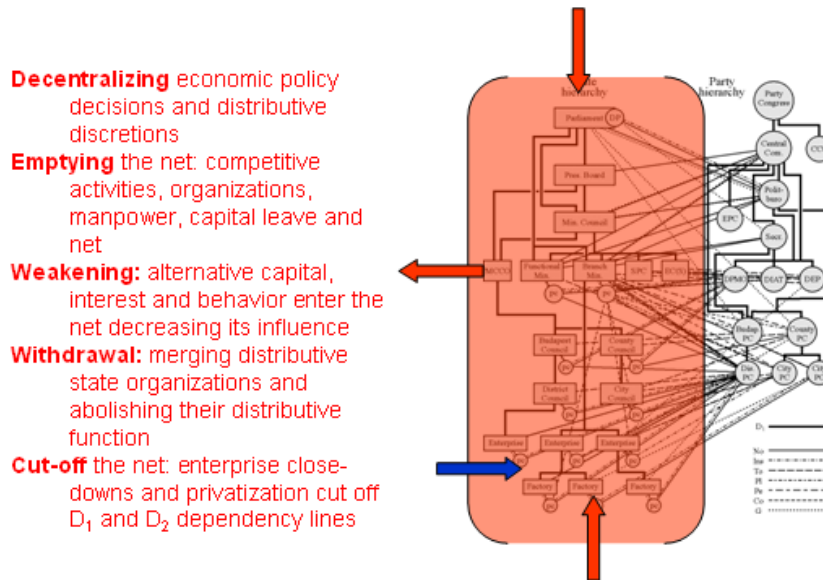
**Decentralizing** economic policy decisions and distributive discretions

**Emptying** the net: competitive activities, organizations, manpower, capital leave and net

**Weakening:** alternative capital, interest and behavior enter the net decreasing its influence

**Withdrawal:** merging distributive state organizations and abolishing their distributive function

**Cut-off** the net: enterprise close-downs and privatization cut off $D_1$ and $D_2$ dependency lines

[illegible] hierarchy

Party hierarchy

Party Congress

Parliament

DP

Central Com.

CC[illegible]

Pres. Board

Polit-buro

Min. Council

EPC

Secr.

MCCO

Functional Min.

Branch Min.

NPC

FCTO

DPM

DIAT

DEP

pc

pc

Budap. PC

County PC

Budapest Council

County Council

pc

pc

Dist. PC

City PC

Cit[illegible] PC

District Council

City Council

pc

pc

Enterprise

Enterprise

Enterprise

pc

pc

pc

Factory

Factory

Factory

pc

pc

$D_1$

No

Ins

Tr

Pl

Pe

Co

O